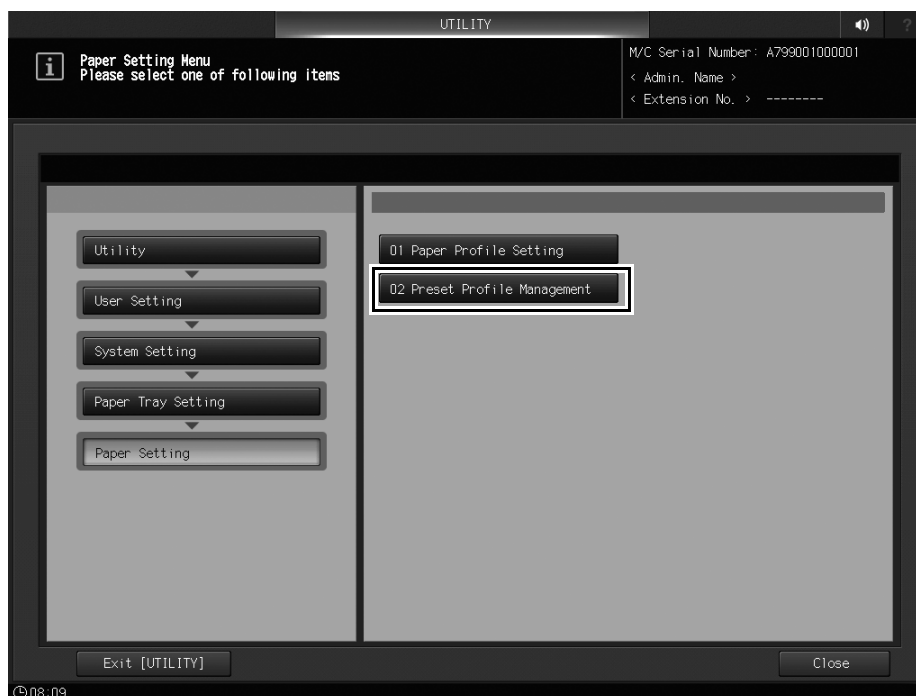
UTILITY

?

Paper Setting Menu
Please select one of following items

M/C Serial Number: A799001000001
< Admin. Name >
< Extension No. > --------

Utility

User Setting

System Setting

Paper Tray Setting

Paper Setting

01 Paper Profile Setting

02 Preset Profile Management

Exit [UTILITY]

Close

08:09